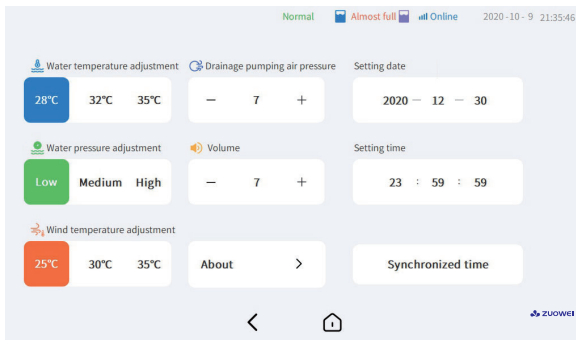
Normal Almost full Online 2020 - 10 - 9 21:35:46

Water temperature adjustment

28℃ 32℃ 35℃

Drainage pumping air pressure

− 7 +

Setting date

2020 — 12 — 30

Water pressure adjustment

Low Medium High

Volume

− 7 +

Setting time

23 : 59 : 59

Wind temperature adjustment

25℃ 30℃ 35℃

About >

Synchronized time

ZUOWEI